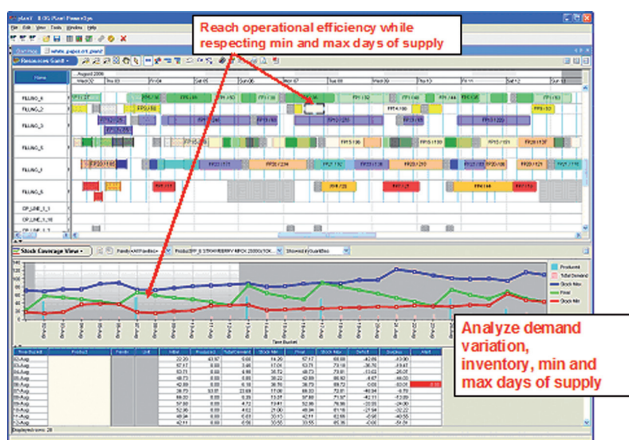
Reach operational efficiency while respecting min and max days of supply

Analyze demand variation, inventory, min and max days of supply

Resources Gantt

August 2006

FILLING_4

FILLING_1

FILLING_3

FILLING_5

FILLING_2

FILLING_6

Stock Coverage View

Production

Total Demand

Stock Max

Final

Stock Min

Time Bucket